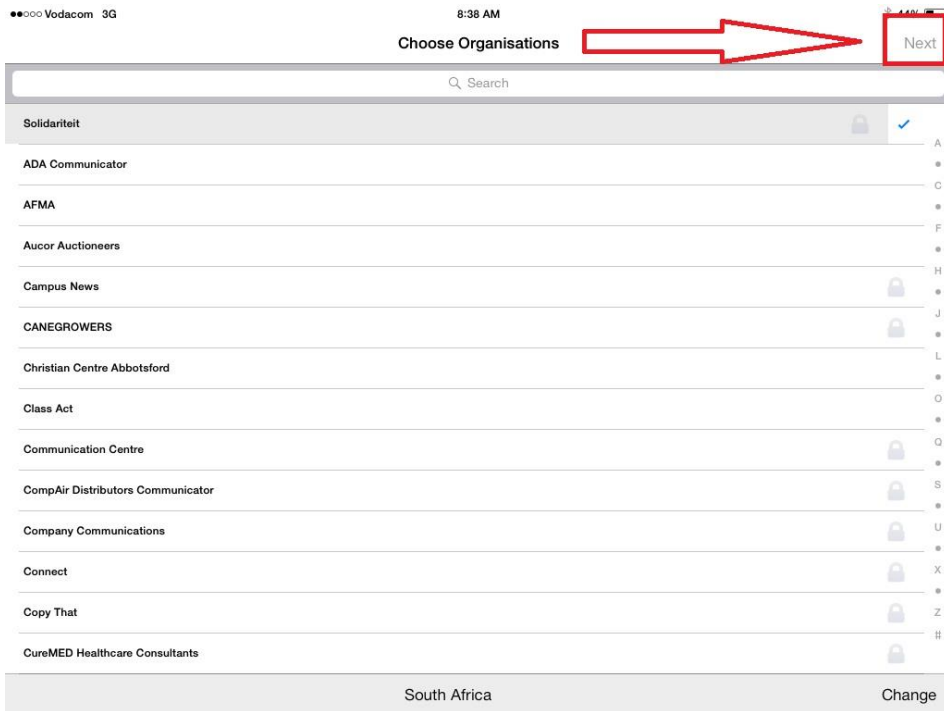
●●○○○ Vodacom 3G

8:38 AM

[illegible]

Choose Organisations

Next

Search

Solidariteit

ADA Communicator

AFMA

Aucor Auctioneers

Campus News

CANEGROWERS

Christian Centre Abbotsford

Class Act

Communication Centre

CompAir Distributors Communicator

Company Communications

Connect

Copy That

CureMED Healthcare Consultants

A
•
C
•
F
•
H
•
J
•
L
•
O
•
Q
•
S
•
U
•
X
•
Z
#

South Africa

Change